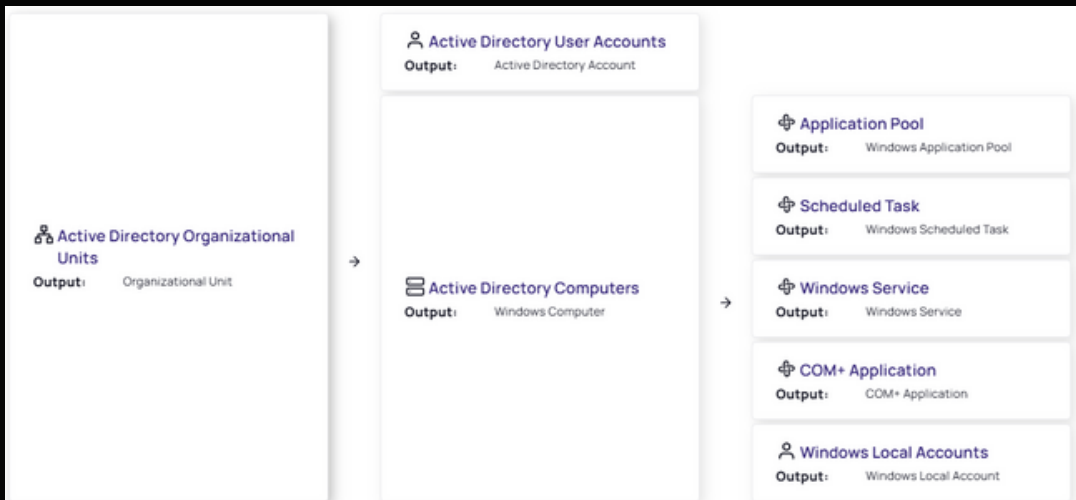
Active Directory Organizational Units
Output: Organizational Unit

→

Active Directory User Accounts
Output: Active Directory Account

Active Directory Computers
Output: Windows Computer

→

Application Pool
Output: Windows Application Pool

Scheduled Task
Output: Windows Scheduled Task

Windows Service
Output: Windows Service

COM+ Application
Output: COM+ Application

Windows Local Accounts
Output: Windows Local Account